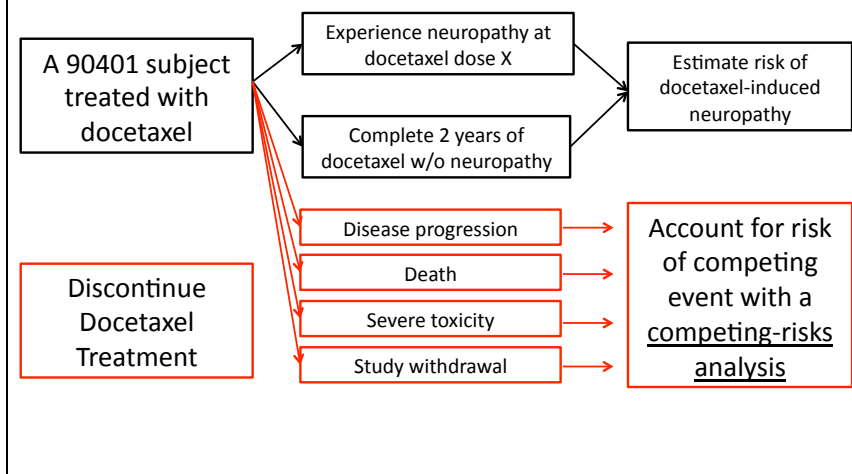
A 90401 subject treated with docetaxel

Experience neuropathy at docetaxel dose X

Complete 2 years of docetaxel w/o neuropathy

Estimate risk of docetaxel-induced neuropathy

Discontinue Docetaxel Treatment

Disease progression

Death

Severe toxicity

Study withdrawal

Account for risk of competing event with a competing-risks analysis